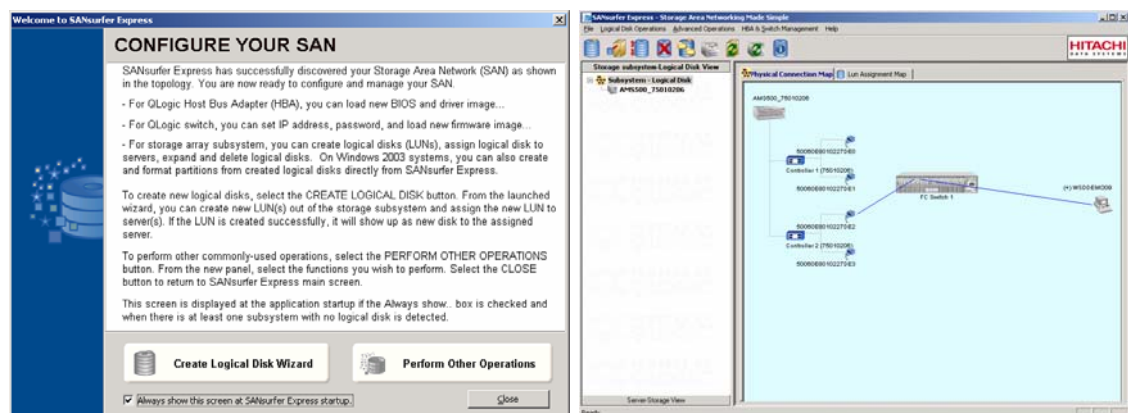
Welcome to SANsurfer Express

CONFIGURE YOUR SAN

SANsurfer Express has successfully discovered your Storage Area Network (SAN) as shown in the topology. You are now ready to configure and manage your SAN.

- For QLogic Host Bus Adapter (HBA), you can load new BIOS and driver image...

- For QLogic switch, you can set IP address, password, and load new firmware image...

- For storage array subsystem, you can create logical disks (LUNs), assign logical disk to servers, expand and delete logical disks. On Windows 2003 systems, you can also create and format partitions from created logical disks directly from SANsurfer Express.

To create new logical disks, select the CREATE LOGICAL DISK button. From the launched wizard, you can create new LUN(s) out of the storage subsystem and assign the new LUN to server(s). If the LUN is created successfully, it will show up as new disk to the assigned server.

To perform other commonly-used operations, select the PERFORM OTHER OPERATIONS button. From the new panel, select the functions you wish to perform. Select the CLOSE button to return to SANsurfer Express main screen.

This screen is displayed at the application startup if the Always show.. box is checked and when there is at least one subsystem with no logical disk is detected.

Create Logical Disk Wizard

Perform Other Operations

Always show this screen at SANsurfer Express startup.

Close

SANsurfer Express - Storage Area Networking Made Simple

File Logical Disk Operations Advanced Operations HBA & Switch Management Help

HITACHI

Storage subsystem-Logical Disk View

Subsystem - Logical Disk

AMS500_75010206

Physical Connection Map

Lun Assignment Map

AMS500_75010206

50060E80102270E0

Controller 1 (75010206)

50060E80102270E1

50060E80102270E2

Controller 2 (75010206)

50060E80102270E3

FC Switch 1

(+) W2003EM300

Server Storage View

Ready